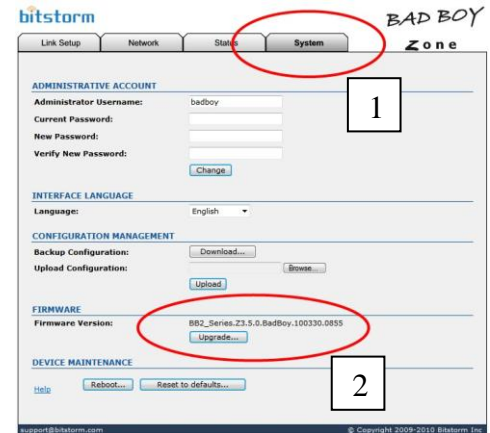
bitstorm

BAD BOY Zone

Link Setup | Network | Status | System

1

ADMINISTRATIVE ACCOUNT

Administrator Username: badboy

Current Password:

New Password:

Verify New Password:

Change

INTERFACE LANGUAGE

Language: English

CONFIGURATION MANAGEMENT

Backup Configuration: Download...

Upload Configuration: Browse...

Upload

FIRMWARE

Firmware Version: BB2_Series.Z3.5.0.BadBoy.100330.0855

Upgrade...

2

DEVICE MAINTENANCE

Help Reboot... Reset to defaults...

support@bitstorm.com © Copyright 2009-2010 Bitstorm Inc